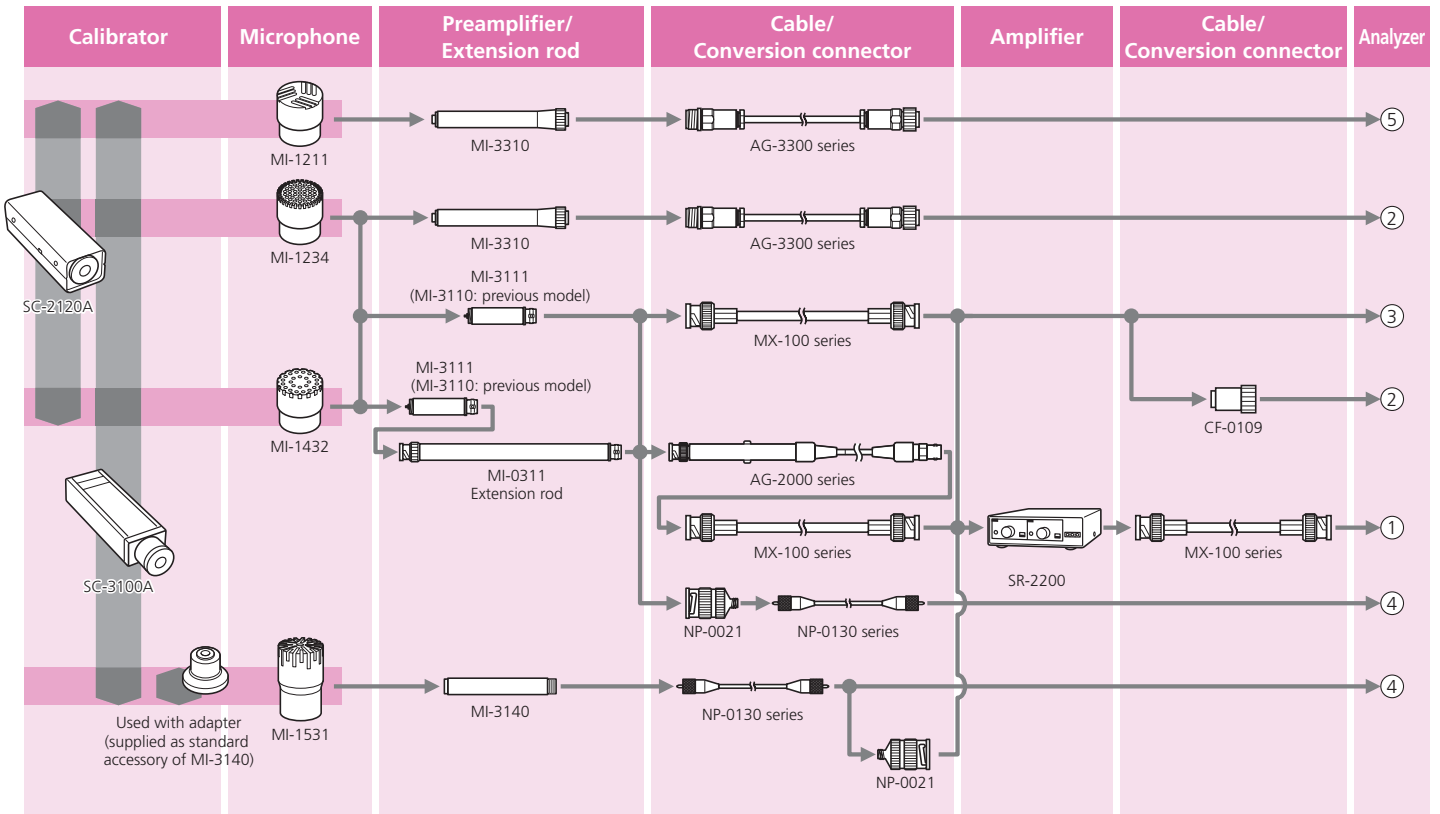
| Calibrator | Microphone | Preamplifier/ Extension rod | Cable/ Conversion connector | Amplifier | Cable/ Conversion connector | Analyzer |
|---|---|---|---|---|---|---|

MI-1211
MI-3310
AG-3300 series
⑤

MI-1234
MI-3310
AG-3300 series
②

SC-2120A

MI-3111
(MI-3110: previous model)
MX-100 series
③

MI-3111
(MI-3110: previous model)
MI-1432
CF-0109
②

MI-0311
Extension rod
AG-2000 series

SC-3100A

MX-100 series
SR-2200
MX-100 series
①

NP-0021
NP-0130 series
④

Used with adapter
(supplied as standard accessory of MI-3140)
MI-1531
MI-3140
NP-0130 series
④

NP-0021